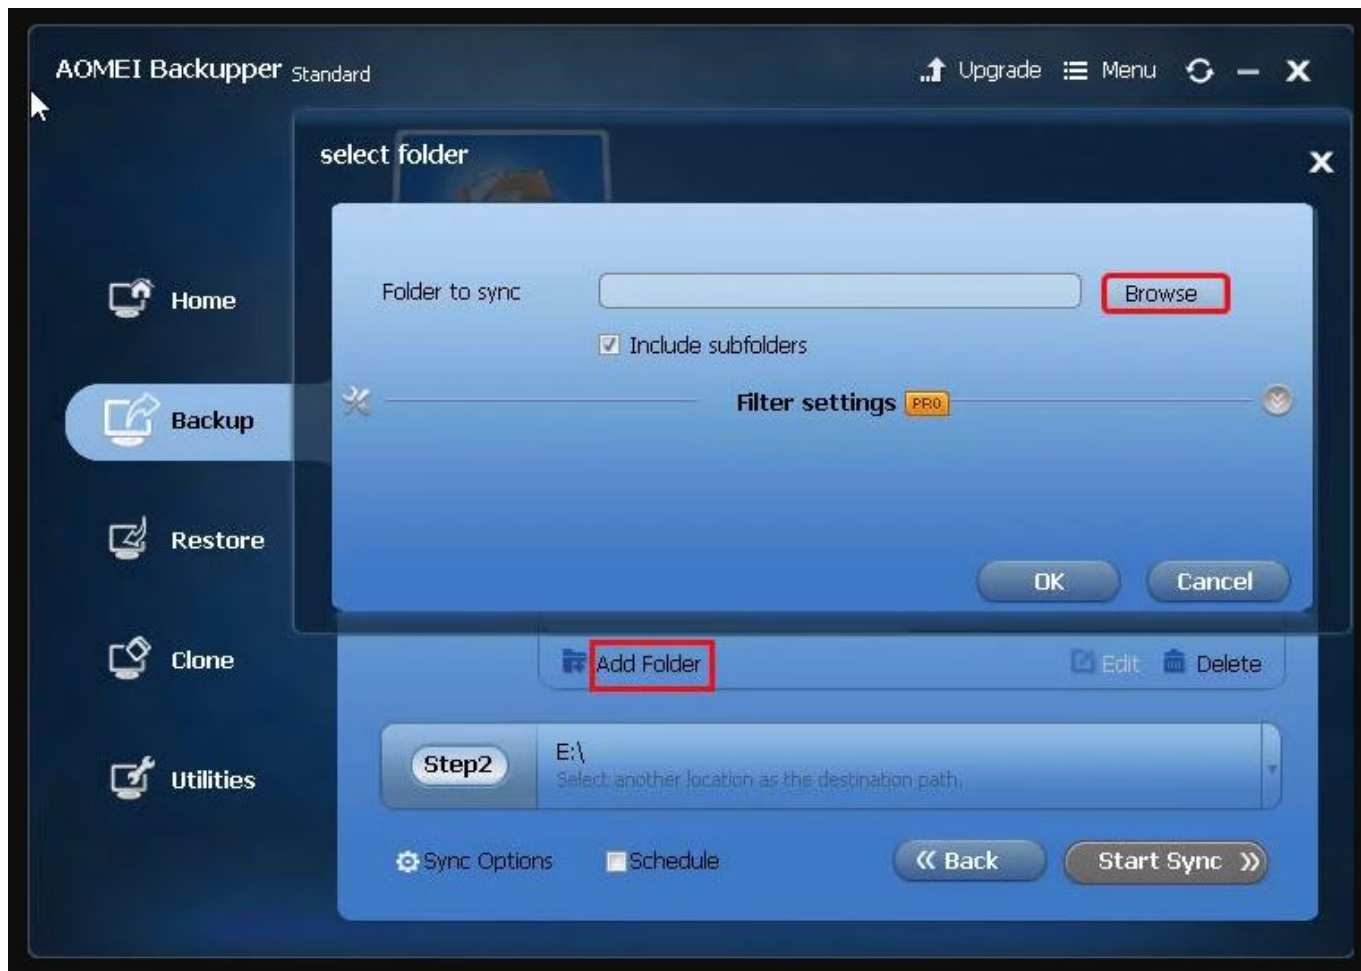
AOMEI Backupper Standard

Upgrade Menu

select folder

Home

Backup

Restore

Clone

Utilities

Folder to sync

Browse

Include subfolders

Filter settings PRO

OK Cancel

Add Folder

Edit Delete

Step2

E:\

Select another location as the destination path.

Sync Options

Schedule

« Back

Start Sync »